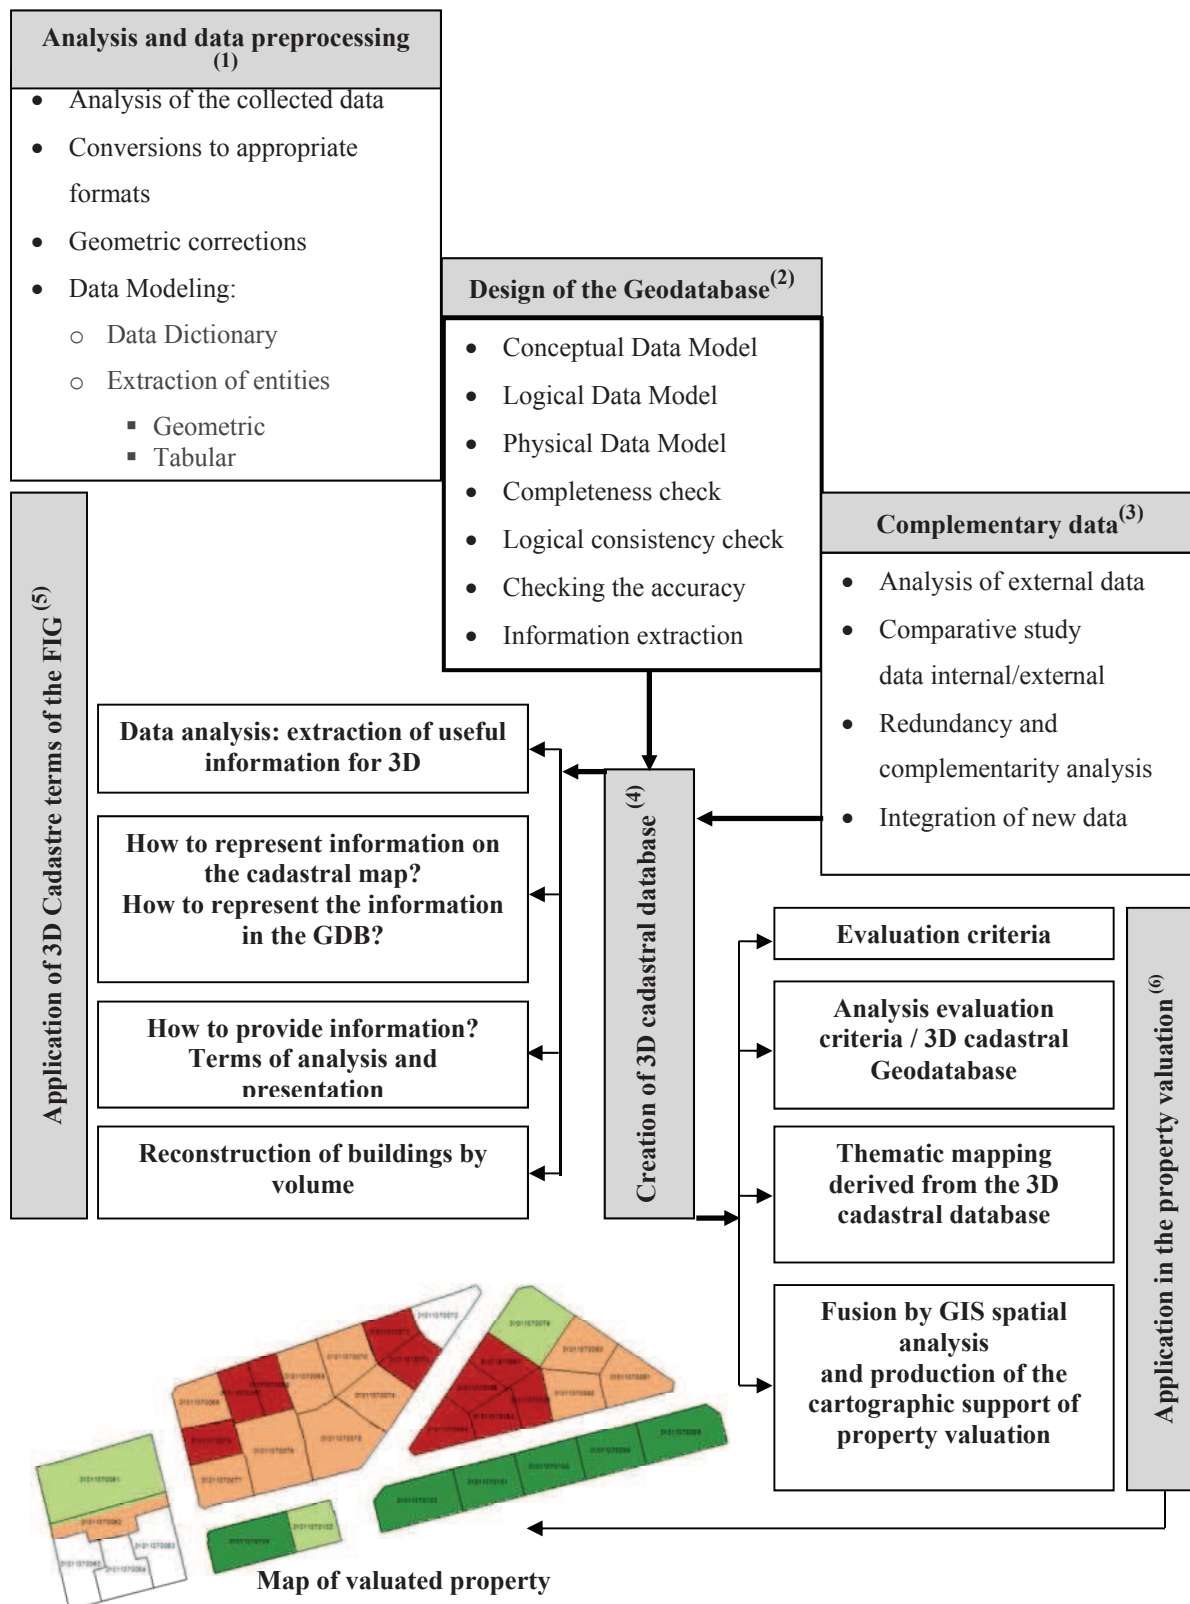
Analysis and data preprocessing (1)

- Analysis of the collected data
- Conversions to appropriate formats
- Geometric corrections
- Data Modeling:
  - Data Dictionary
  - Extraction of entities
    - Geometric
    - Tabular

Design of the Geodatabase$^{(2)}$

- Conceptual Data Model
- Logical Data Model
- Physical Data Model
- Completeness check
- Logical consistency check
- Checking the accuracy
- Information extraction

Complementary data$^{(3)}$

- Analysis of external data
- Comparative study data internal/external
- Redundancy and complementarity analysis
- Integration of new data

Application of 3D Cadastre terms of the FIG (5)

Data analysis: extraction of useful information for 3D

How to represent information on the cadastral map? How to represent the information in the GDB?

How to provide information? Terms of analysis and presentation

Reconstruction of buildings by volume

Creation of 3D cadastral database (4)

Evaluation criteria

Analysis evaluation criteria / 3D cadastral Geodatabase

Thematic mapping derived from the 3D cadastral database

Fusion by GIS spatial analysis and production of the cartographic support of property valuation

Application in the property valuation (6)

Map of valuated property